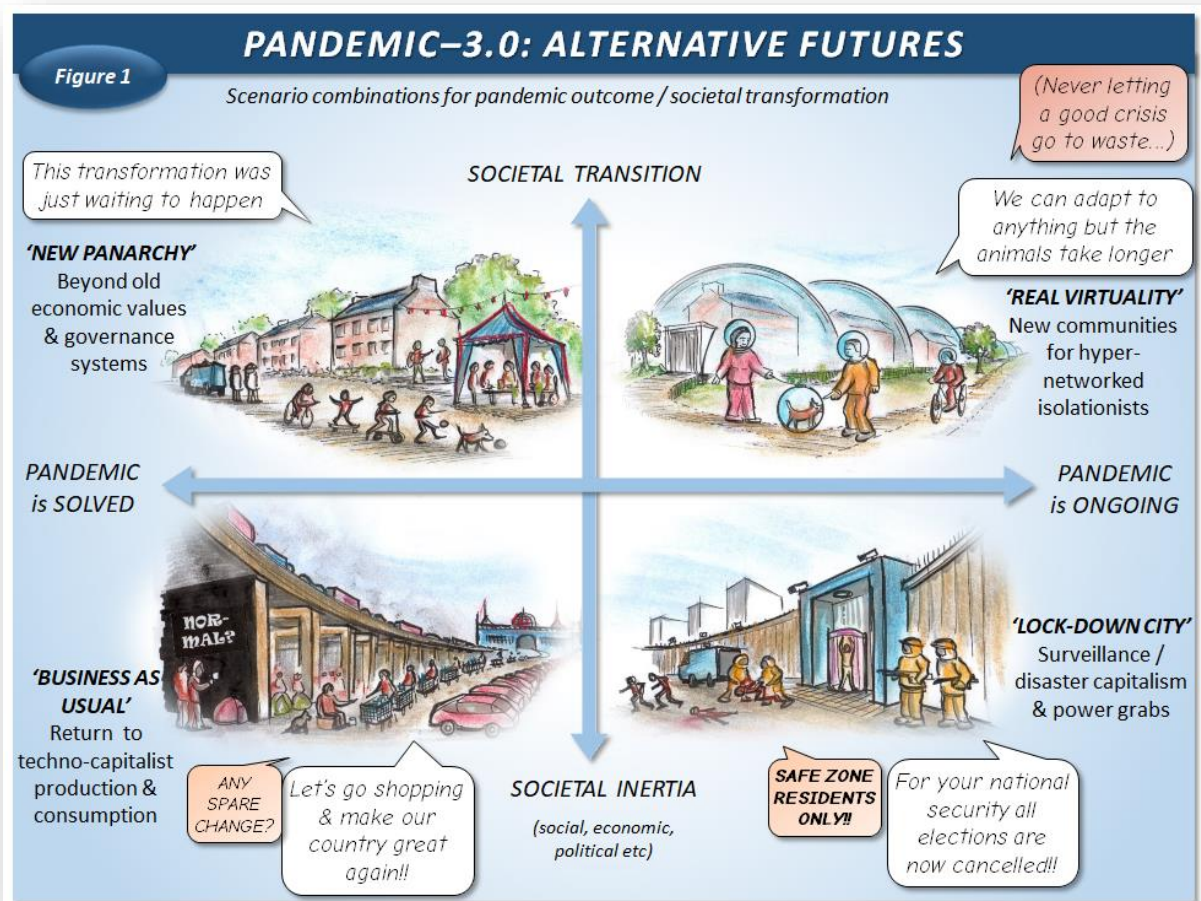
PANDEMIC–3.0: ALTERNATIVE FUTURES

Figure 1

Scenario combinations for pandemic outcome / societal transformation

(Never letting a good crisis go to waste...)

This transformation was just waiting to happen

SOCIETAL TRANSITION

We can adapt to anything but the animals take longer

'NEW PANARCHY'
Beyond old economic values & governance systems

'REAL VIRTUALITY'
New communities for hyper-networked isolationists

PANDEMIC is SOLVED

PANDEMIC is ONGOING

NOR-MAL?

'BUSINESS AS USUAL'
Return to techno-capitalist production & consumption

'LOCK-DOWN CITY'
Surveillance / disaster capitalism & power grabs

ANY SPARE CHANGE?

Let's go shopping & make our country great again!!

SOCIETAL INERTIA
(social, economic, political etc)

SAFE ZONE RESIDENTS ONLY!!

For your national security all elections are now cancelled!!